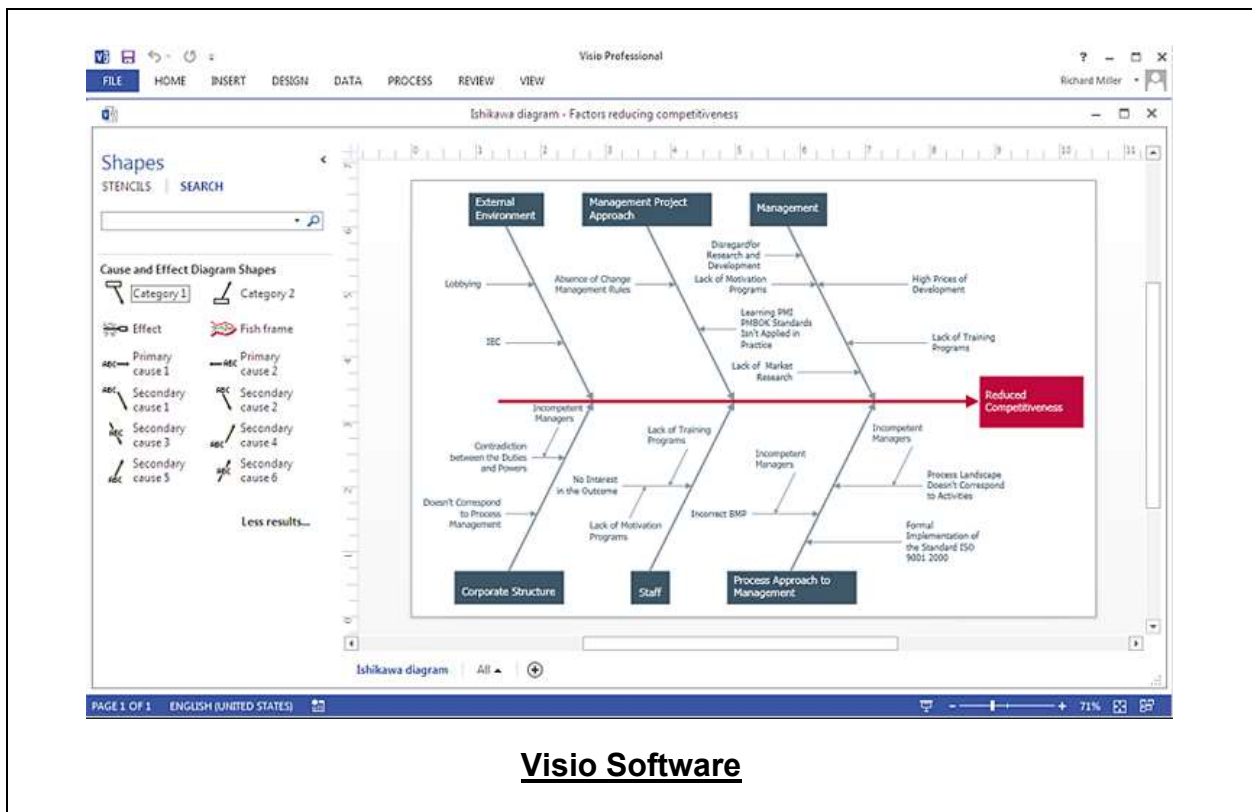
Visio Professional

? – □ ×

FILE HOME INSERT DESIGN DATA PROCESS REVIEW VIEW

Richard Miller

Ishikawa diagram - Factors reducing competitiveness

– □ ×

Shapes

STENCILS | SEARCH

Cause and Effect Diagram Shapes

Category 1 Category 2

Effect Fish frame

Primary cause 1 Primary cause 2

Secondary cause 1 Secondary cause 2

Secondary cause 3 Secondary cause 4

Secondary cause 5 Secondary cause 6

Less results...

External Environment

Management Project Approach

Management

Lobbying

Absence of Change Management Rules

Disregard for Research and Development

Lack of Motivation Programs

High Prices of Development

Learning PMI PMBOK Standards Isn't Applied in Practice

IEC

Lack of Training Programs

Lack of Market Research

Reduced Competitiveness

Incompetent Managers

Lack of Training Programs

Incompetent Managers

Incompetent Managers

Contradiction between the Duties and Powers

No Interest in the Outcome

Process Landscape Doesn't Correspond to Activities

Doesn't Correspond to Process Management

Incorrect BMP

Lack of Motivation Programs

Formal Implementation of the Standard ISO 9001 2000

Corporate Structure

Staff

Process Approach to Management

Ishikawa diagram All

PAGE 1 OF 1 ENGLISH (UNITED STATES)

71%

Visio Software